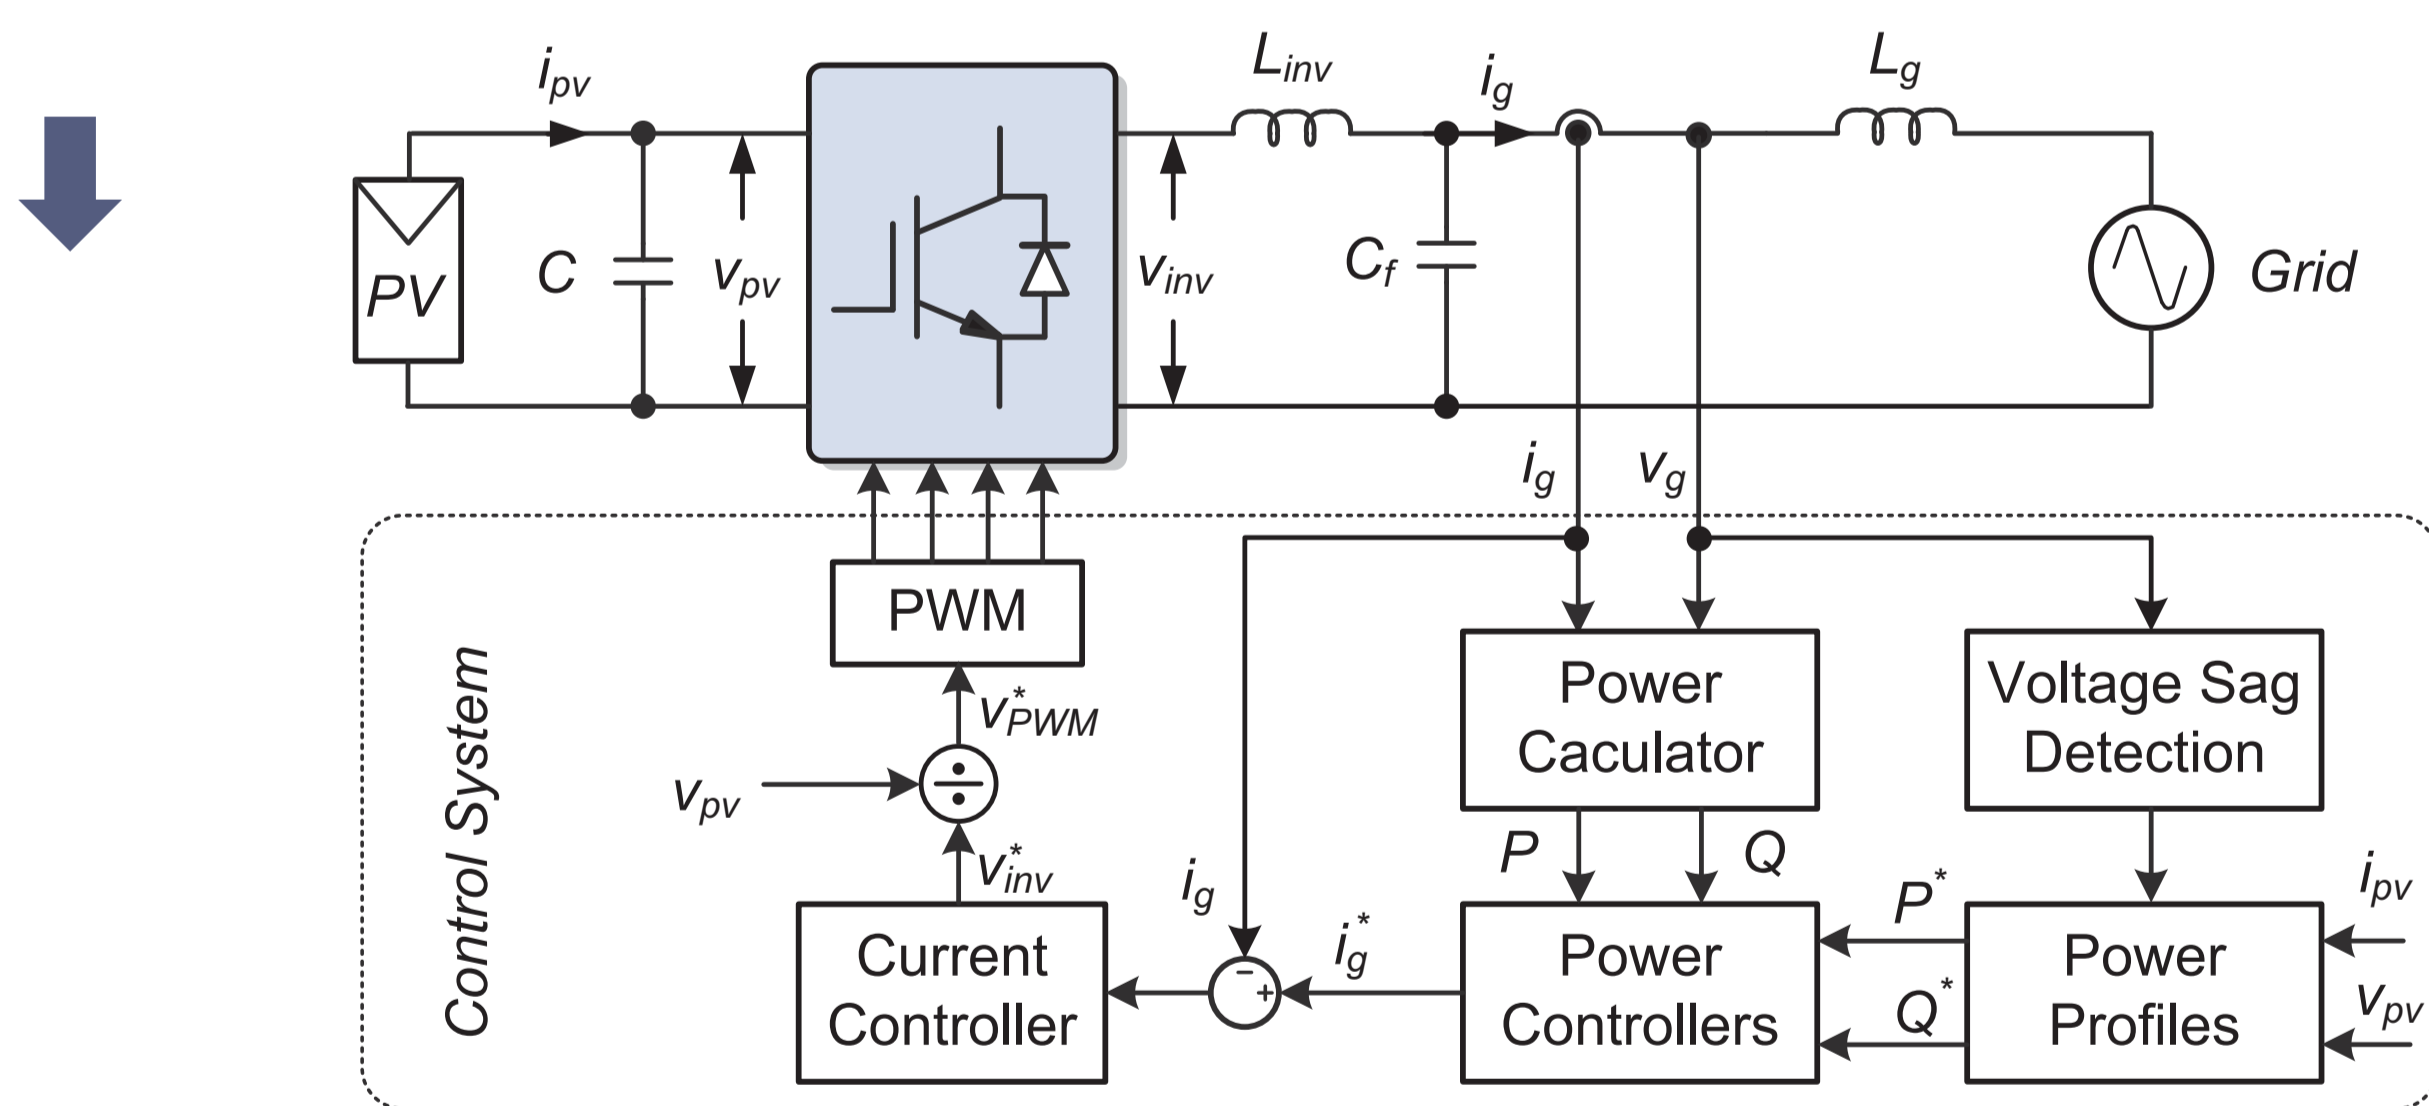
$i_{pv}$
$L_{inv}$
$i_g$
$L_g$
PV
$C$
$v_{pv}$
$v_{inv}$
$C_f$
Grid
$i_g$
$v_g$
Control System
PWM
$v_{PWM}^*$
$v_{pv}$
$\div$
$v_{inv}^*$
Power Caculator
Voltage Sag Detection
$P$
$Q$
$i_g$
$P^*$
$i_{pv}$
$i_g^*$
$-$
$+$
Current Controller
Power Controllers
$Q^*$
Power Profiles
$v_{pv}$